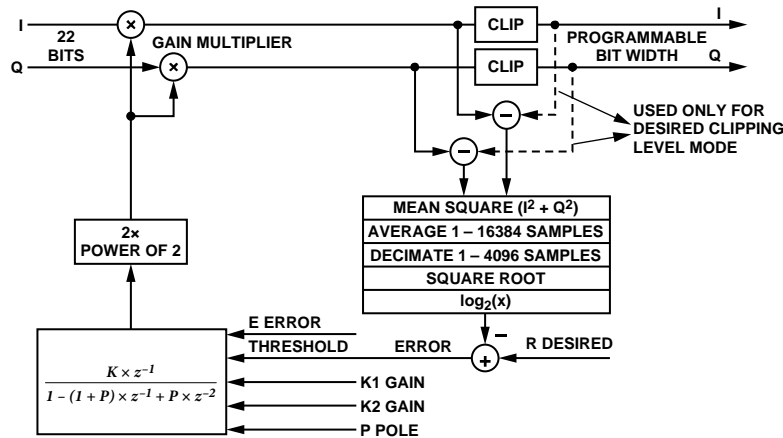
I

22 BITS

Q

GAIN MULTIPLIER

×

×

CLIP

CLIP

I

PROGRAMMABLE BIT WIDTH

Q

USED ONLY FOR DESIRED CLIPPING LEVEL MODE

–

–

MEAN SQUARE ($I^2 + Q^2$)

AVERAGE 1 – 16384 SAMPLES

DECIMATE 1 – 4096 SAMPLES

SQUARE ROOT

$\log_2(x)$

2× POWER OF 2

–

+

E ERROR THRESHOLD

ERROR

R DESIRED

$\frac{K \times z^{-1}}{1 - (1 + P) \times z^{-1} + P \times z^{-2}}$

K1 GAIN

K2 GAIN

P POLE